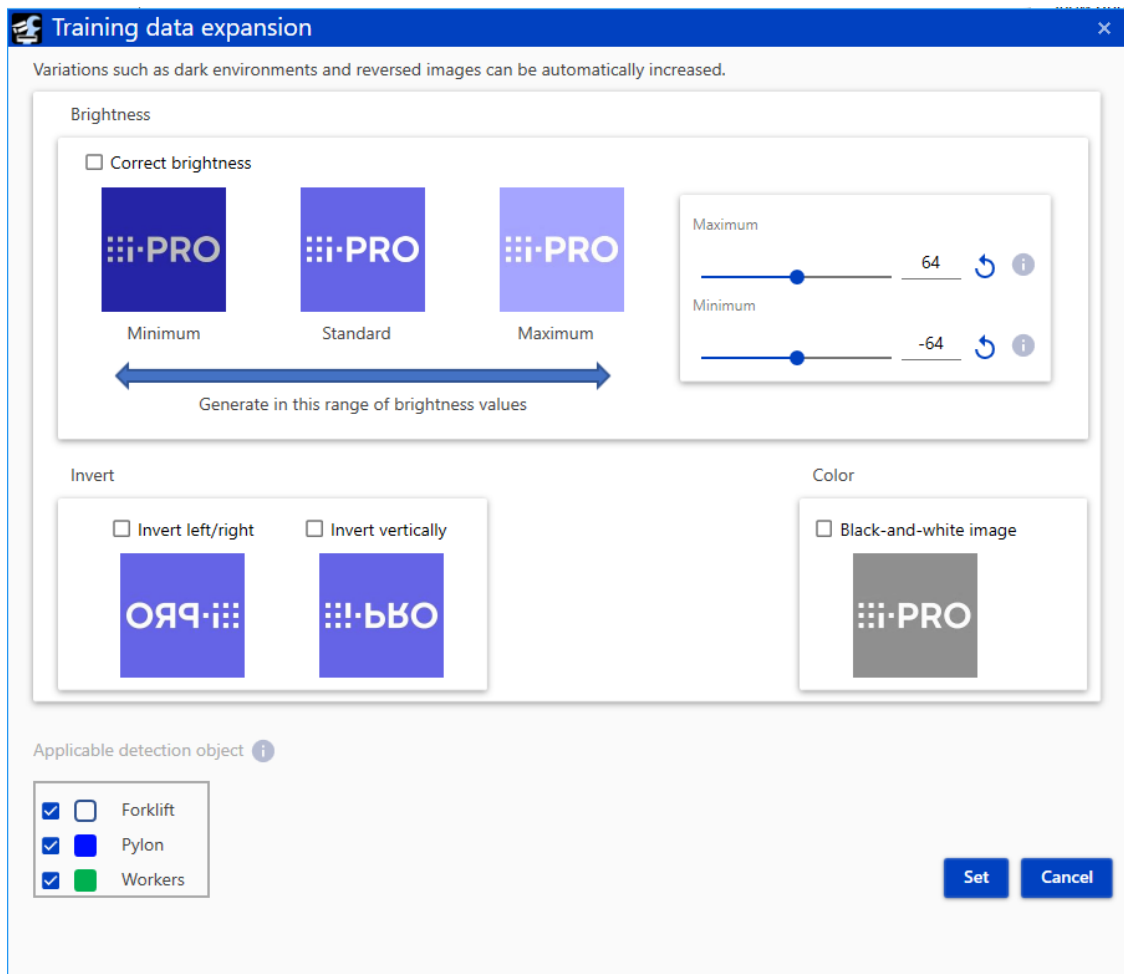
Training data expansion

Variations such as dark environments and reversed images can be automatically increased.

Brightness

Correct brightness

i-PRO

i-PRO

i-PRO

Minimum

Standard

Maximum

Generate in this range of brightness values

Maximum

64

Minimum

-64

Invert

Invert left/right

Invert vertically

ORP-i

i-PRO

Color

Black-and-white image

i-PRO

Applicable detection object

Forklift

Pylon

Workers

Set

Cancel